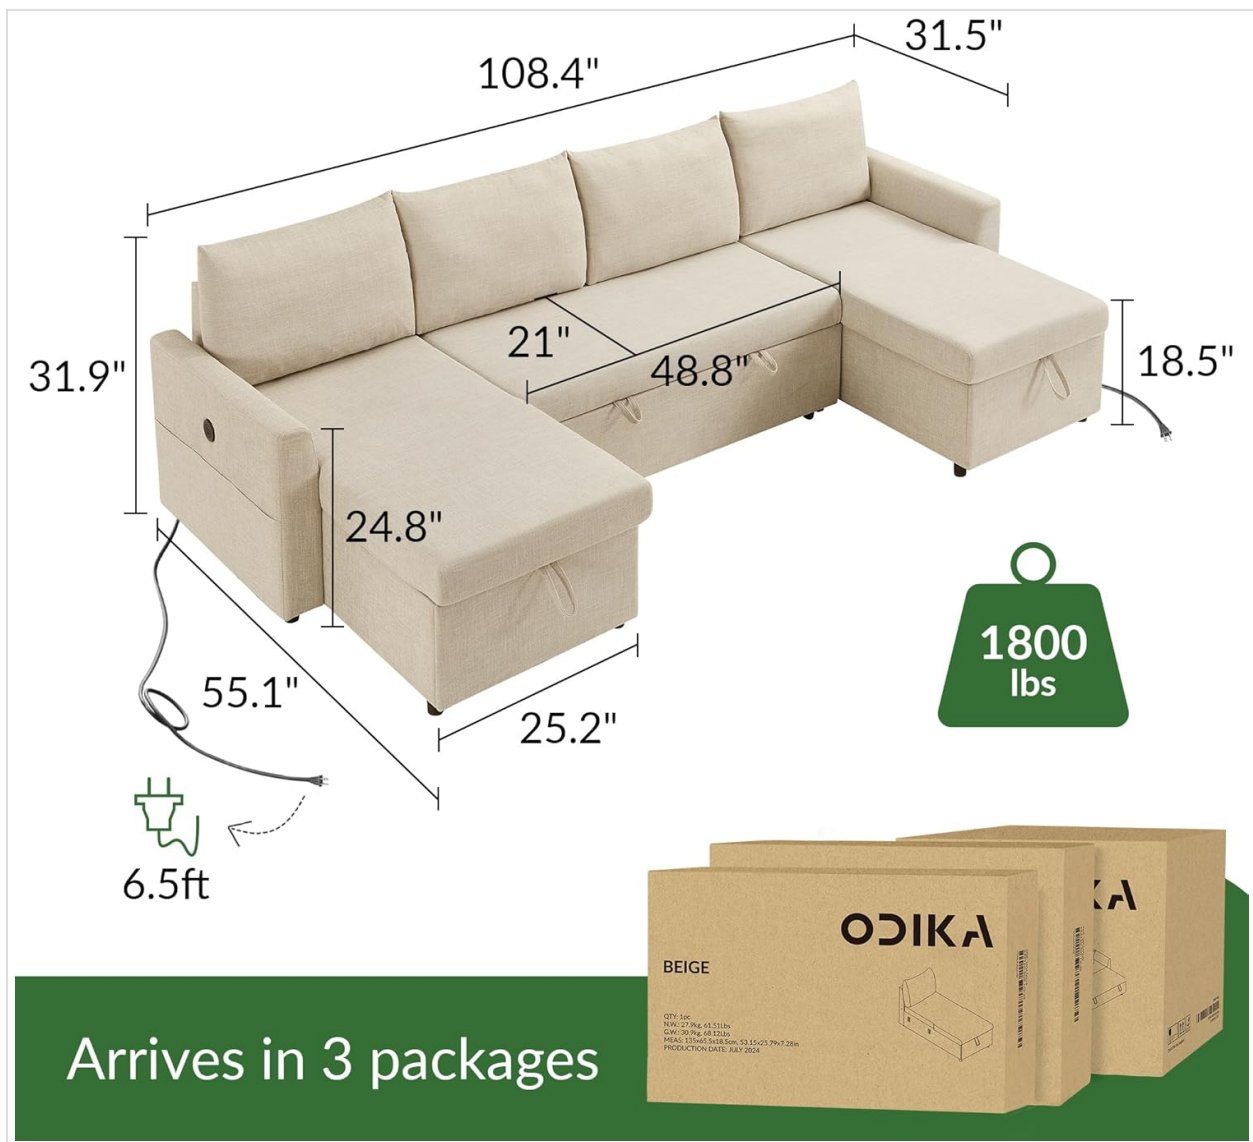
108.4"

31.5"

31.9"

21"

48.8"

18.5"

24.8"

55.1"

25.2"

6.5ft

1800 lbs

ODIKA

BEIGE

QTY: 1pc
N.W.: 27.9kg, 61.51Lbs
G.W.: 30.9kg, 68.12Lbs
MEAS: 135x65.5x18.5cm, 53.15x25.79x7.28in
PRODUCTION DATE: JULY 2024

KA

Arrives in 3 packages